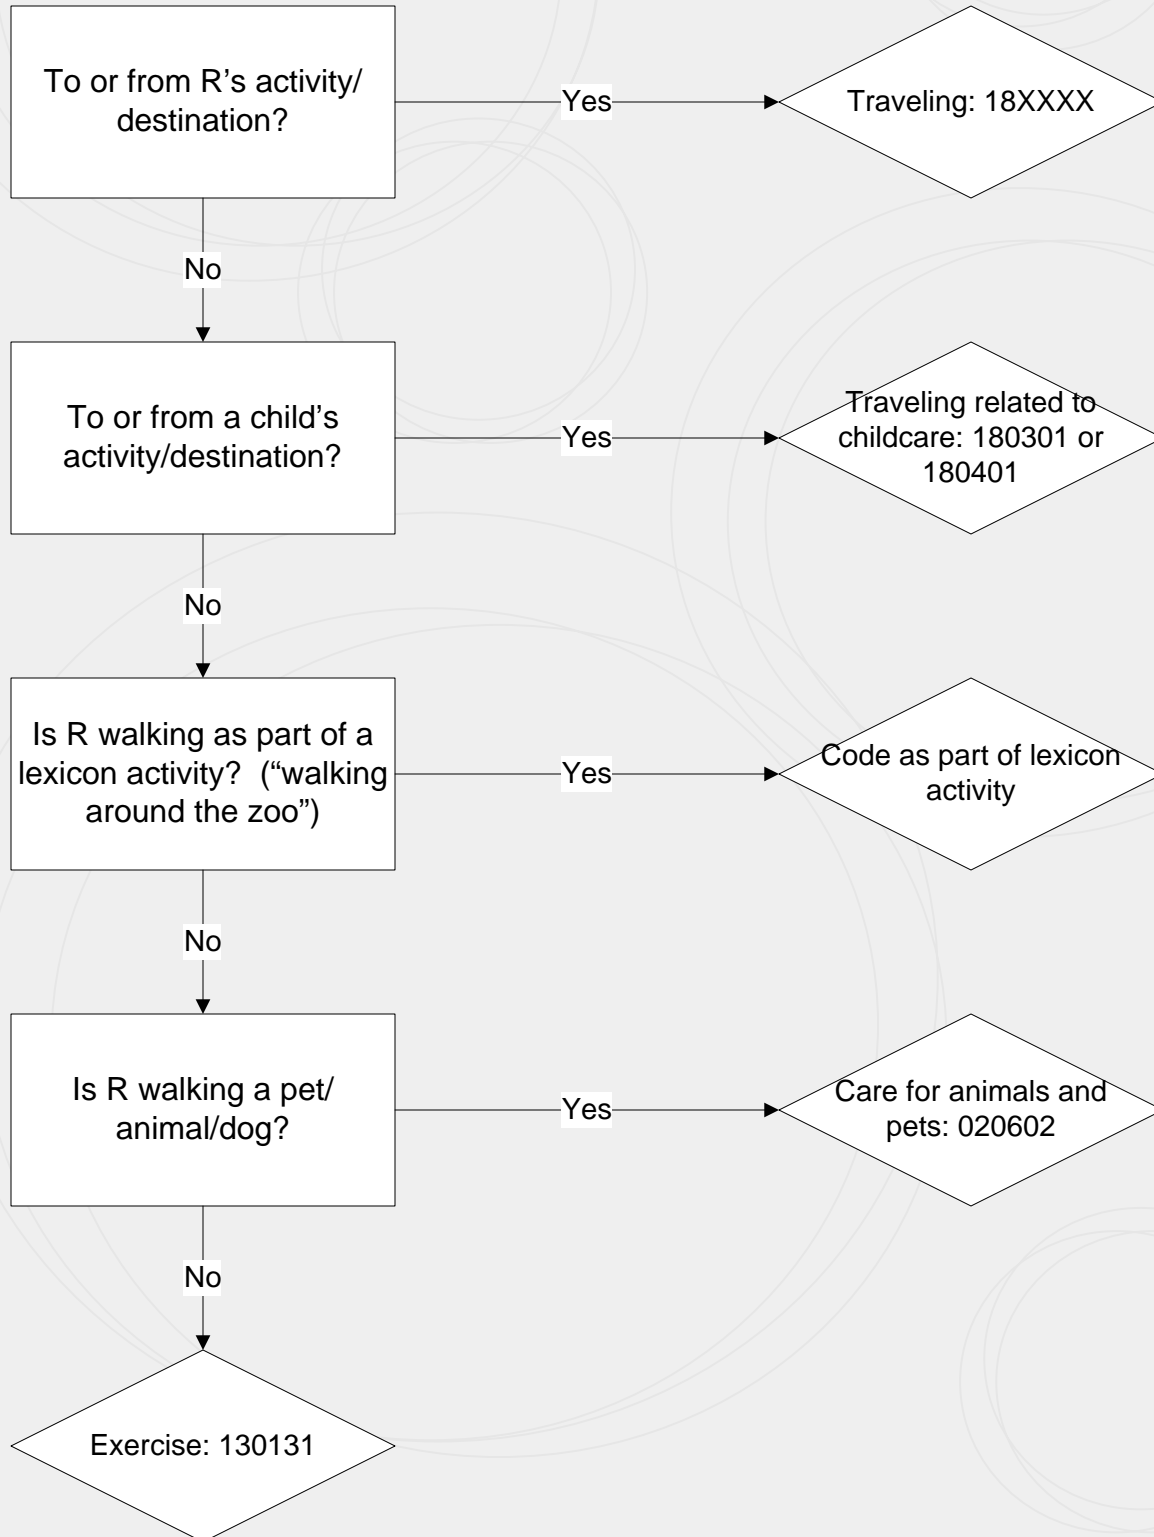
To or from R's activity/destination?

Yes

Traveling: 18XXXX

No

To or from a child's activity/destination?

Yes

Traveling related to childcare: 180301 or 180401

No

Is R walking as part of a lexicon activity? ("walking around the zoo")

Yes

Code as part of lexicon activity

No

Is R walking a pet/animal/dog?

Yes

Care for animals and pets: 020602

No

Exercise: 130131